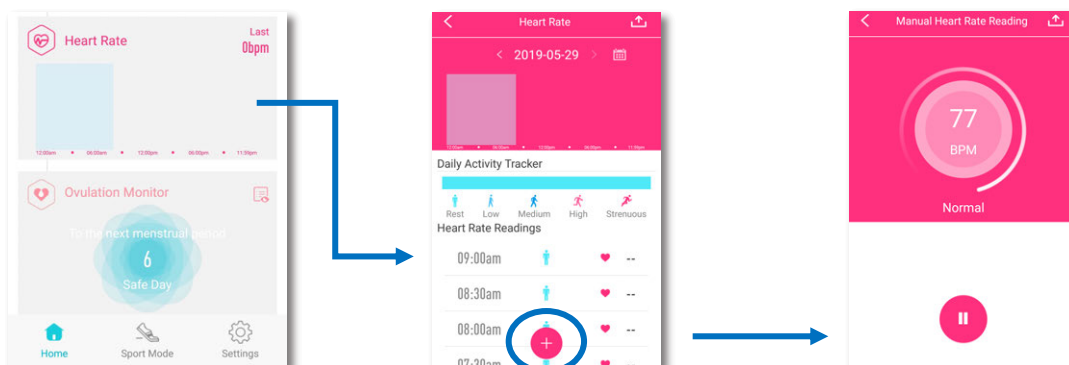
Heart Rate
Last
0bpm

12:00am 06:00am 12:00pm 06:00pm 11:59pm

Ovulation Monitor
To the next menstrual period
6
Safe Day

Home
Sport Mode
Settings

Heart Rate
2019-05-29

Daily Activity Tracker
Rest Low Medium High Strenuous
Heart Rate Readings
09:00am --
08:30am --
08:00am --
07:30am

Manual Heart Rate Reading
77
BPM
Normal